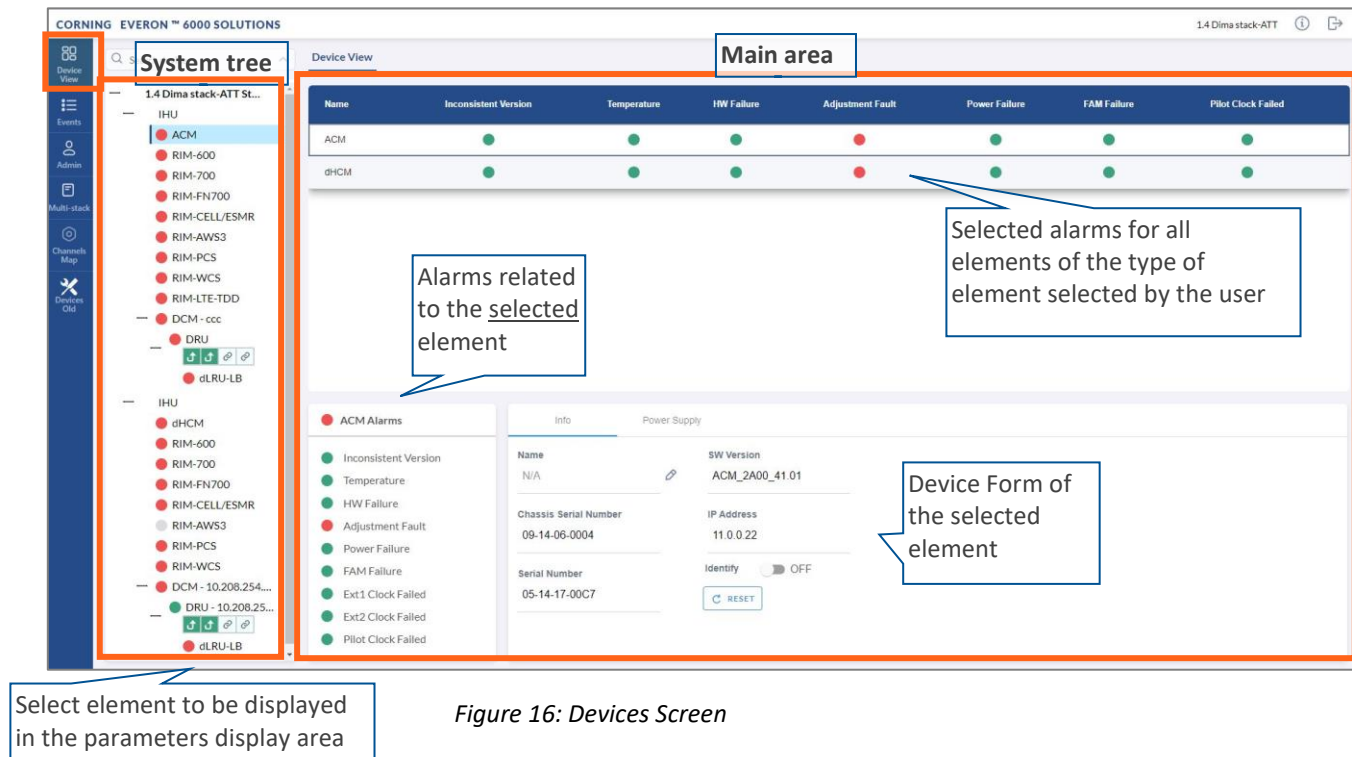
CORNING EVERON ™ 6000 SOLUTIONS

1.4 Dima stack-ATT

Device View
Events
Admin
Multi-stack
Channels Map
Devices Old

System tree

Device View

Main area

1.4 Dima stack-ATT St...
IHU
ACM
RIM-600
RIM-700
RIM-FN700
RIM-CELL/ESMR
RIM-AWS3
RIM-PCS
RIM-WCS
RIM-LTE-TDD
DCM - ccc
DRU
dLRU-LB
IHU
dHCM
RIM-600
RIM-700
RIM-FN700
RIM-CELL/ESMR
RIM-AWS3
RIM-PCS
RIM-WCS
DCM - 10.208.254....
DRU - 10.208.25...
dLRU-LB

| Name | Inconsistent Version | Temperature | HW Failure | Adjustment Fault | Power Failure | FAM Failure | Pilot Clock Failed |
|---|---|---|---|---|---|---|---|
| ACM | ● | ● | ● | ● | ● | ● | ● |
| dHCM | ● | ● | ● | ● | ● | ● | ● |

Selected alarms for all elements of the type of element selected by the user

Alarms related to the selected element

ACM Alarms
Inconsistent Version
Temperature
HW Failure
Adjustment Fault
Power Failure
FAM Failure
Ext1 Clock Failed
Ext2 Clock Failed
Pilot Clock Failed

Info
Power Supply

Name
N/A
SW Version
ACM_2A00_41.01
Chassis Serial Number
09-14-06-0004
IP Address
11.0.0.22
Identify
OFF
Serial Number
05-14-17-00C7
RESET

Device Form of the selected element

Select element to be displayed in the parameters display area

Figure 16: Devices Screen